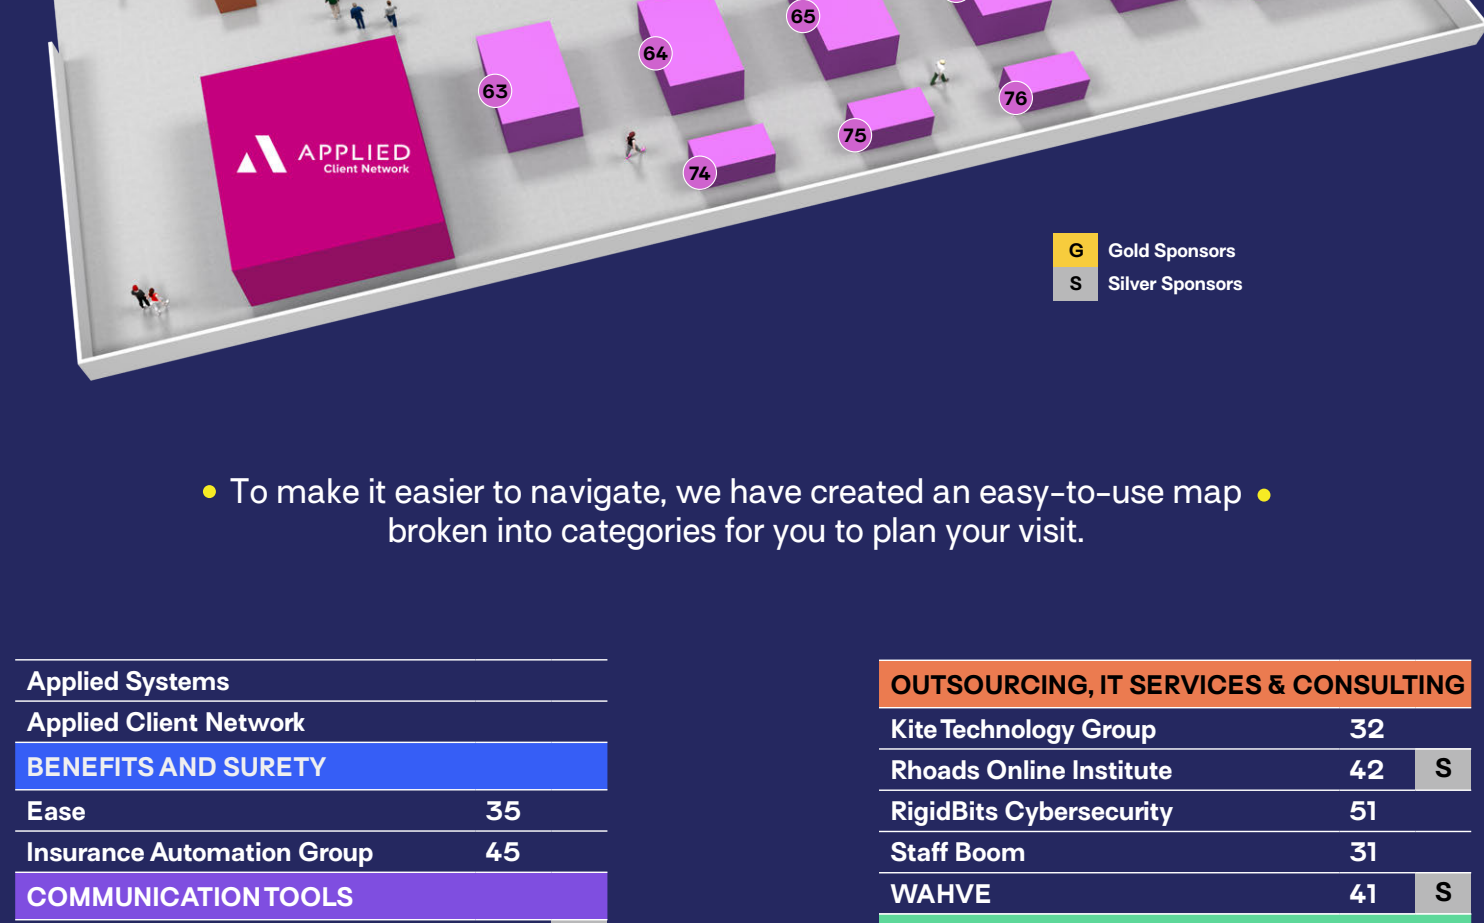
65

64

63

76

75

74

APPLIED
Client Network

G Gold Sponsors
S Silver Sponsors

To make it easier to navigate, we have created an easy-to-use map broken into categories for you to plan your visit.

| | | |
|---|---|---|
| Applied Systems | | |
| Applied Client Network | | |
| BENEFITS AND SURETY | | |
| Ease | 35 | |
| Insurance Automation Group | 45 | |
| COMMUNICATION TOOLS | | |

| | | |
|---|---|---|
| OUTSOURCING, IT SERVICES & CONSULTING | | |
| Kite Technology Group | 32 | |
| Rhoads Online Institute | 42 | S |
| RigidBits Cybersecurity | 51 | |
| Staff Boom | 31 | |
| WAHVE | 41 | S |